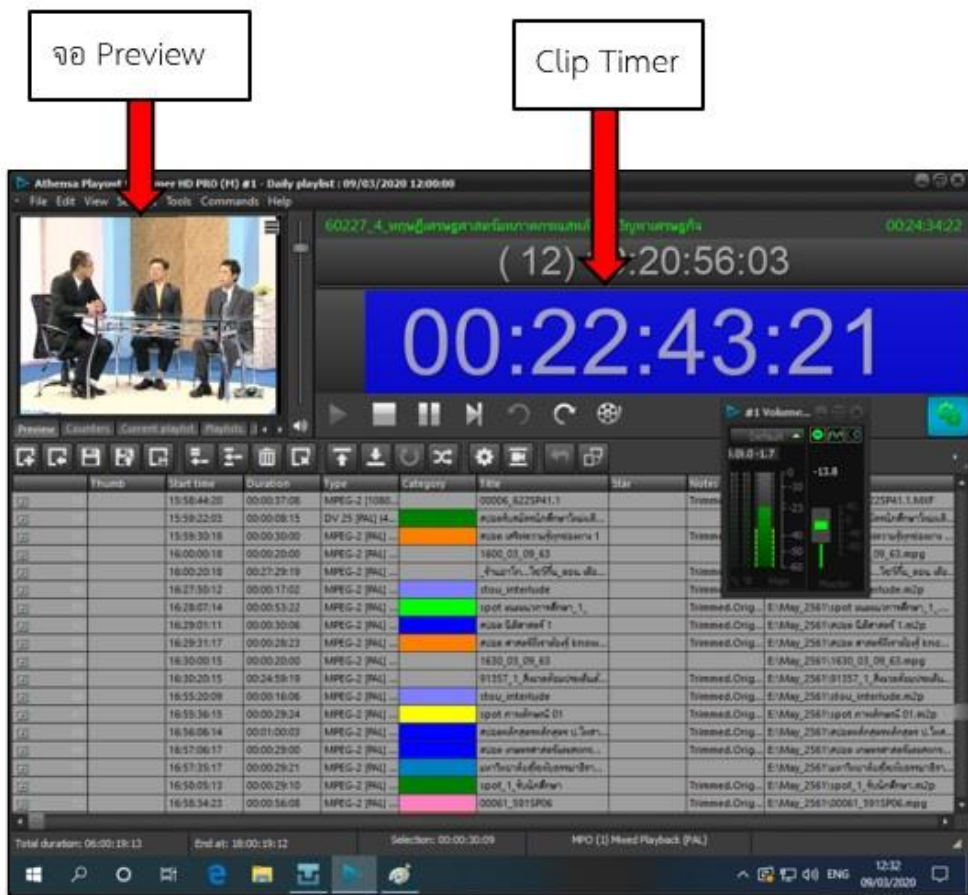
จอ Preview

Clip Timer

Athensa Playout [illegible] HD PRO (H) #1 - Daily playlist : 09/03/2020 12:00:00

File Edit View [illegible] Tools Commands Help

60227_4_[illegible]

00:24:34:22

( 12) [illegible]:20:56:03

00:22:43:21

#1 Volume...

Default

-13.8

Preview Counters Current playlist Playlists

| | Thumb | Start time | Duration | Type | Category | Title | Star | Notes | |
|---|---|---|---|---|---|---|---|---|---|
| | | 15:58:44:20 | 00:00:37:08 | MPEG-2 [1080... | | 00006_6225P41.1 | | Trimmed... | 225P41.1.MXF |
| | | 15:59:22:03 | 00:00:08:15 | DV 25 [PAL] (4... | | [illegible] | | | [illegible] |
| | | 15:59:30:18 | 00:00:30:08 | MPEG-2 [PAL] ... | | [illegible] 1 | | Trimme... | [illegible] |
| | | 16:00:00:18 | 00:00:20:00 | MPEG-2 [PAL] ... | | 1600_03_09_63 | | | 09_63.mpg |
| | | 16:00:20:18 | 00:27:29:19 | MPEG-2 [PAL] ... | | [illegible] | | Trimme... | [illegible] |
| | | 16:27:50:12 | 00:00:17:02 | MPEG-2 [PAL] ... | | stou_interlude | | Trimme... | rlude.m2p |
| | | 16:28:07:14 | 00:00:53:22 | MPEG-2 [PAL] ... | | spot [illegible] 1_ | | Trimmed.Orig... | E:\May_2561\spot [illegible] |
| | | 16:29:01:11 | 00:00:30:06 | MPEG-2 [PAL] ... | | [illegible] 1 | | Trimmed.Orig... | E:\May_2561\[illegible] 1.m2p |
| | | 16:29:31:17 | 00:00:28:23 | MPEG-2 [PAL] ... | | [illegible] | | Trimmed.Orig... | E:\May_2561\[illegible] |
| | | 16:30:00:15 | 00:00:20:00 | MPEG-2 [PAL] ... | | 1630_03_09_63 | | | E:\May_2561\1630_03_09_63.mpg |
| | | 16:30:20:15 | 00:24:59:19 | MPEG-2 [PAL] ... | | 91357_1_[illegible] | | Trimmed.Orig... | E:\May_2561\91357_1_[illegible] |
| | | 16:55:20:09 | 00:00:16:06 | MPEG-2 [PAL] ... | | stou_interlude | | Trimmed.Orig... | E:\May_2561\stou_interlude.m2p |
| | | 16:55:36:15 | 00:00:29:24 | MPEG-2 [PAL] ... | | spot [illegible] 01 | | Trimmed.Orig... | E:\May_2561\spot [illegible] 01.m2p |
| | | 16:56:06:14 | 00:01:00:03 | MPEG-2 [PAL] ... | | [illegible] | | Trimmed.Orig... | E:\May_2561\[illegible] |
| | | 16:57:06:17 | 00:00:29:00 | MPEG-2 [PAL] ... | | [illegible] | | Trimmed.Orig... | E:\May_2561\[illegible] |
| | | 16:57:35:17 | 00:00:29:21 | MPEG-2 [PAL] ... | | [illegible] | | | E:\May_2561\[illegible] |
| | | 16:58:05:13 | 00:00:29:10 | MPEG-2 [PAL] ... | | spot_1_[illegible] | | Trimmed.Orig... | E:\May_2561\spot_1_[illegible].m2p |
| | | 16:58:34:23 | 00:00:56:08 | MPEG-2 [PAL] ... | | 00061_5915P06 | | Trimmed.Orig... | E:\May_2561\00061_5915P06.mpg |

Total duration: 06:00:19:13 End at: 18:00:19:12 Selection: 00:00:30:09 MPO (1) Mixed Playback (PAL)

ENG 12:32 09/03/2020